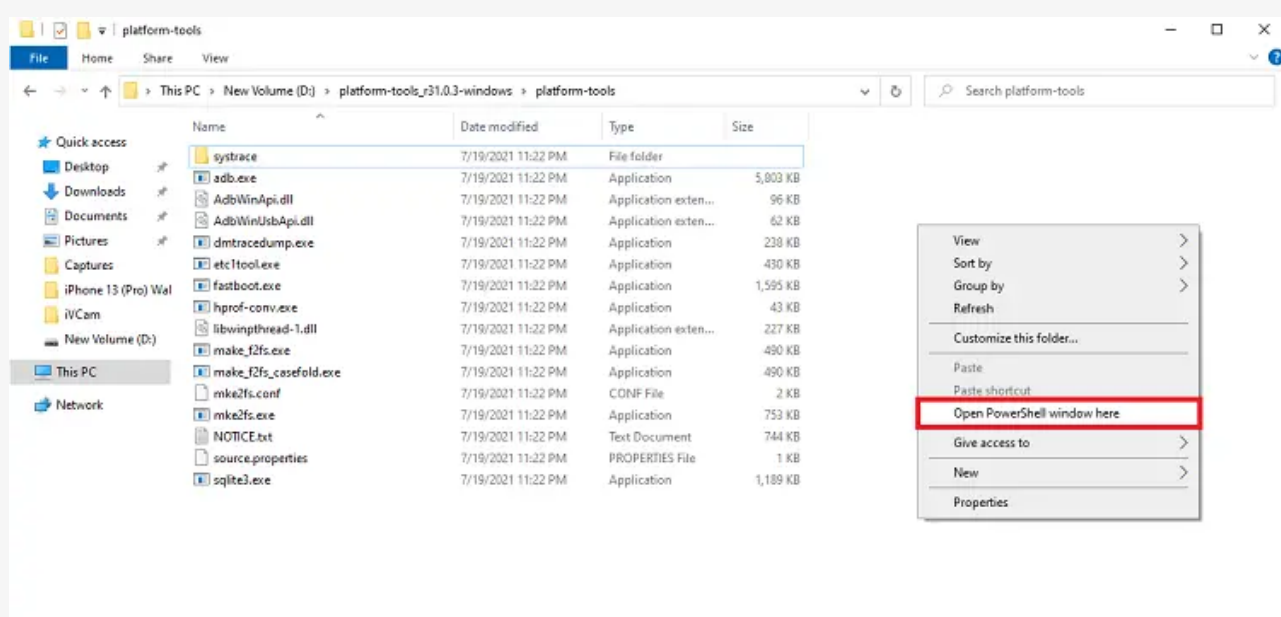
platform-tools

File Home Share View

This PC > New Volume (D:) > platform-tools_r31.0.3-windows > platform-tools

Search platform-tools

Quick access
Desktop
Downloads
Documents
Pictures
Captures
iPhone 13 (Pro) Wal
iVCam
New Volume (D:)
This PC
Network

| Name | Date modified | Type | Size |
|---|---|---|---|
| systrace | 7/19/2021 11:22 PM | File folder | |
| adb.exe | 7/19/2021 11:22 PM | Application | 5,803 KB |
| AdbWinApi.dll | 7/19/2021 11:22 PM | Application exten... | 96 KB |
| AdbWinUsbApi.dll | 7/19/2021 11:22 PM | Application exten... | 62 KB |
| dmtracedump.exe | 7/19/2021 11:22 PM | Application | 238 KB |
| etc1tool.exe | 7/19/2021 11:22 PM | Application | 430 KB |
| fastboot.exe | 7/19/2021 11:22 PM | Application | 1,595 KB |
| hprof-conv.exe | 7/19/2021 11:22 PM | Application | 43 KB |
| libwinpthread-1.dll | 7/19/2021 11:22 PM | Application exten... | 227 KB |
| make_f2fs.exe | 7/19/2021 11:22 PM | Application | 490 KB |
| make_f2fs_casefold.exe | 7/19/2021 11:22 PM | Application | 490 KB |
| mke2fs.conf | 7/19/2021 11:22 PM | CONF File | 2 KB |
| mke2fs.exe | 7/19/2021 11:22 PM | Application | 753 KB |
| NOTICE.txt | 7/19/2021 11:22 PM | Text Document | 744 KB |
| source.properties | 7/19/2021 11:22 PM | PROPERTIES File | 1 KB |
| sqlite3.exe | 7/19/2021 11:22 PM | Application | 1,189 KB |

View
Sort by
Group by
Refresh
Customize this folder...
Paste
Paste shortcut
Open PowerShell window here
Give access to
New
Properties